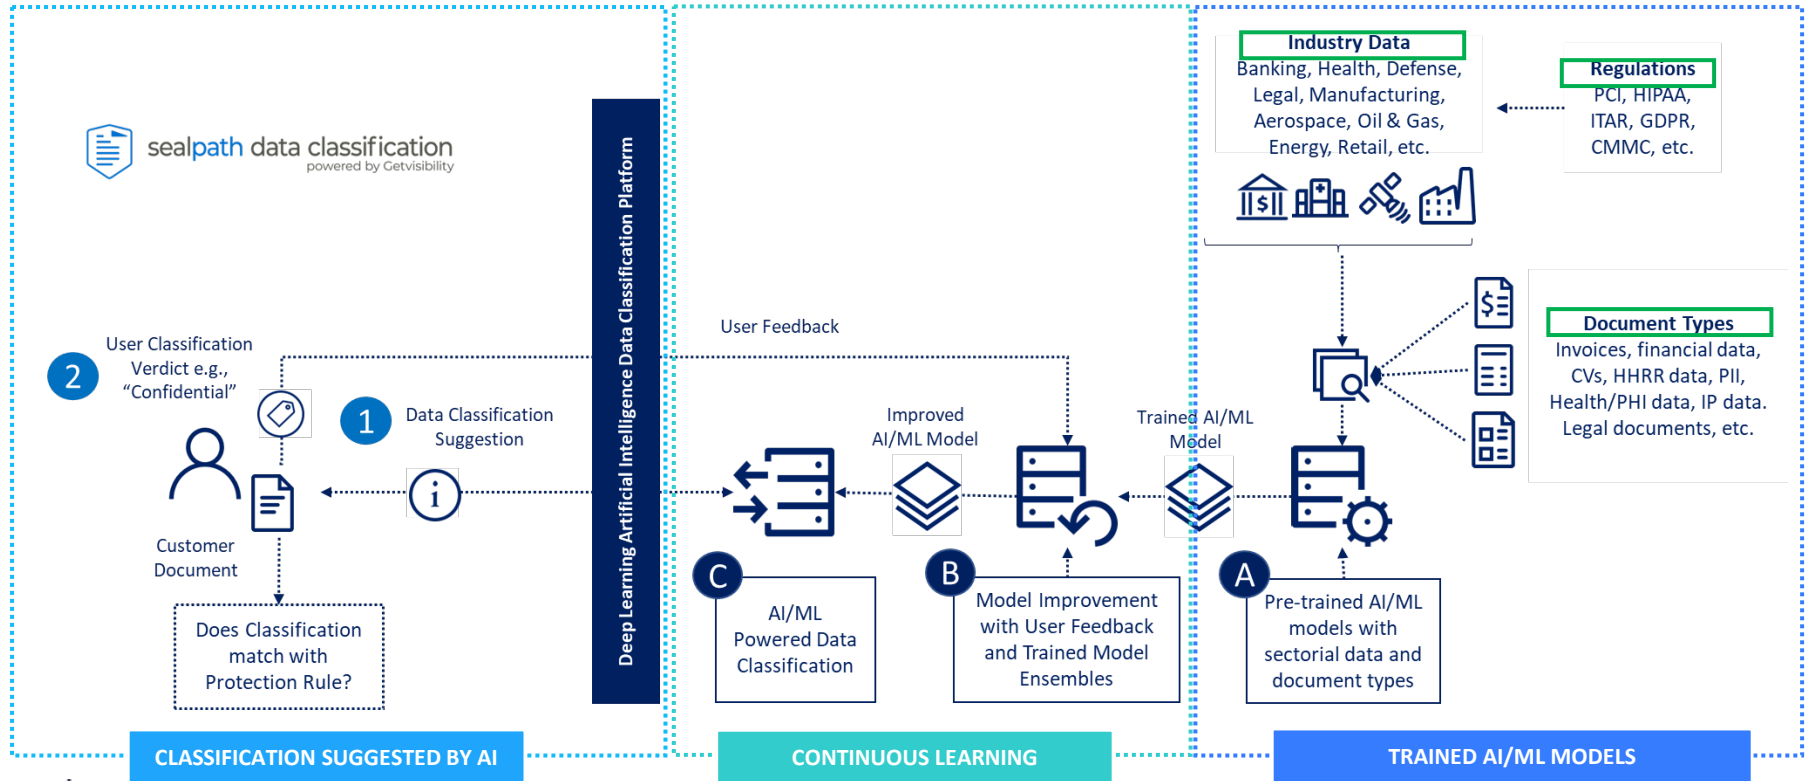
sealpath data classification
powered by Getvisibility

Deep Learning Artificial Intelligence Data Classification Platform

2
User Classification Verdict e.g., "Confidential"

1
Data Classification Suggestion

Customer Document

Does Classification match with Protection Rule?

User Feedback

Improved AI/ML Model

Trained AI/ML Model

Industry Data
Banking, Health, Defense, Legal, Manufacturing, Aerospace, Oil & Gas, Energy, Retail, etc.

Regulations
PCI, HIPAA, ITAR, GDPR, CMMC, etc.

Document Types
Invoices, financial data, CVs, HHRR data, PII, Health/PHI data, IP data. Legal documents, etc.

C
AI/ML Powered Data Classification

B
Model Improvement with User Feedback and Trained Model Ensembles

A
Pre-trained AI/ML models with sectorial data and document types

CLASSIFICATION SUGGESTED BY AI

CONTINUOUS LEARNING

TRAINED AI/ML MODELS